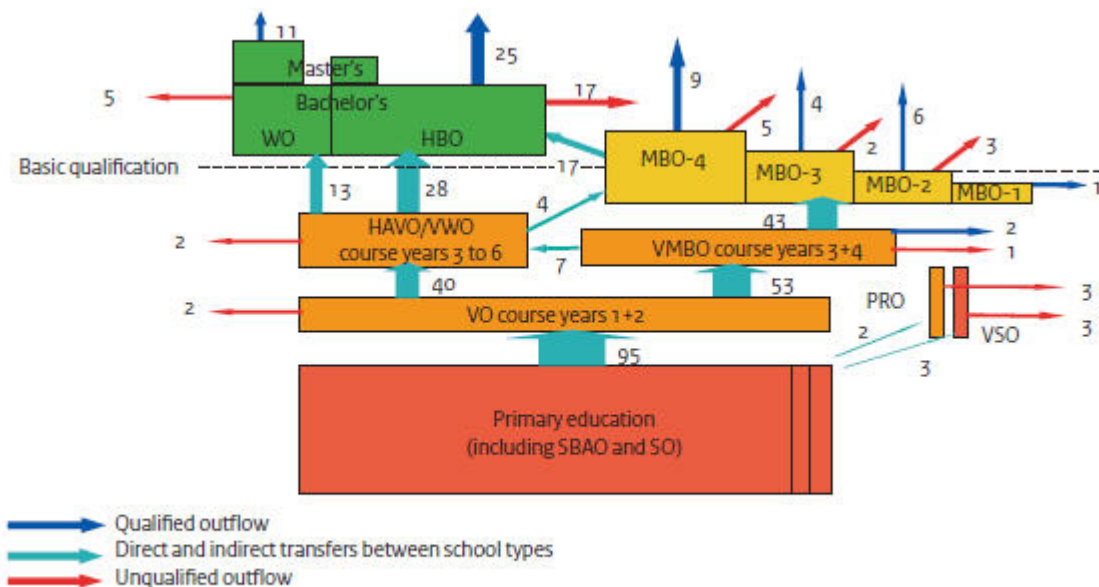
11
25
Master's
5
Bachelor's
17
9
4
WO
HBO
5
6
2
3
Basic qualification
17
MBO-4
MBO-3
MBO-2
MBO-1
1
13
28
4
43
HAVO/VWO course years 3 to 6
2
VMBO course years 3+4
2
1
7
40
53
2
VO course years 1+2
PRO
3
3
2
VSO
95
3
Primary education (including SBAO and SO)

Qualified outflow
Direct and indirect transfers between school types
Unqualified outflow